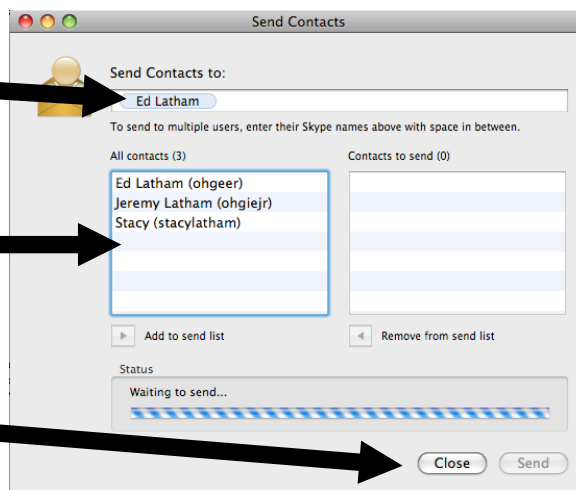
Send Contacts

Send Contacts to:

Ed Latham

To send to multiple users, enter their Skype names above with space in between.

All contacts (3)

Ed Latham (ohgeer)
Jeremy Latham (ohgiejr)
Stacy (stacylatham)

Contacts to send (0)

Add to send list

Remove from send list

Status

Waiting to send...

Close

Send